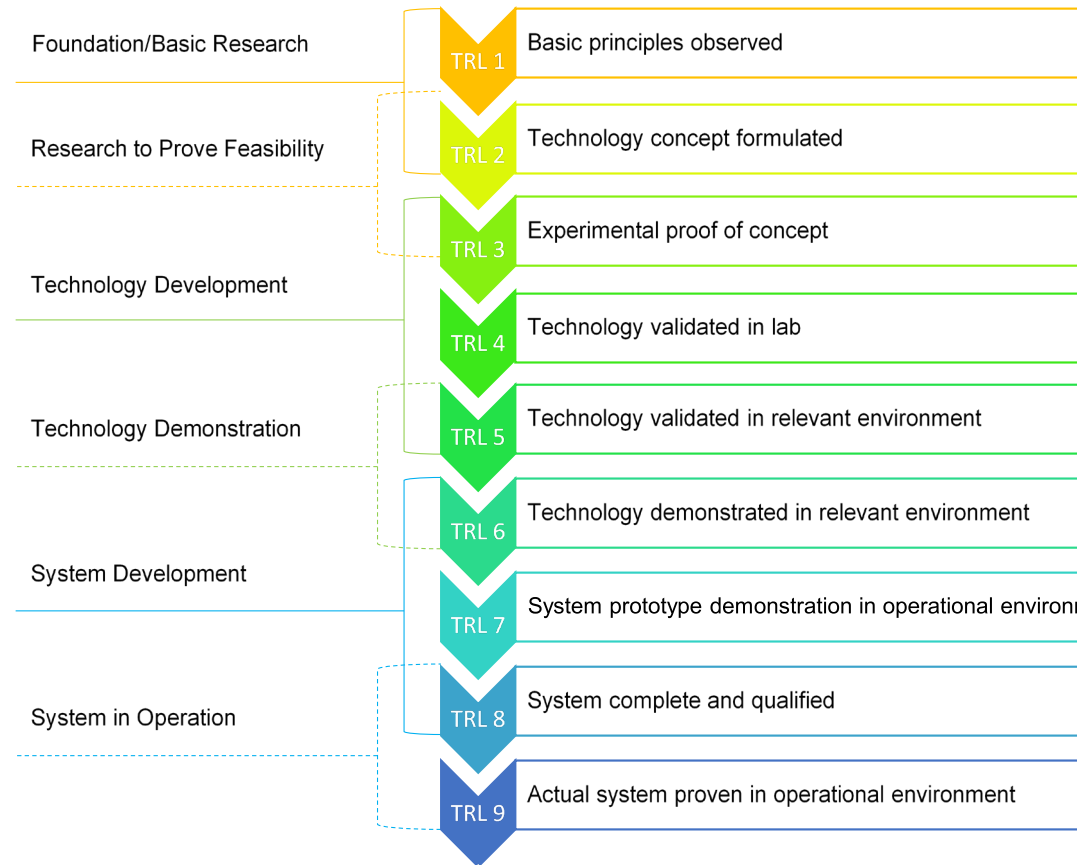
Foundation/Basic Research

Research to Prove Feasibility

Technology Development

Technology Demonstration

System Development

System in Operation

TRL 1 Basic principles observed

TRL 2 Technology concept formulated

TRL 3 Experimental proof of concept

TRL 4 Technology validated in lab

TRL 5 Technology validated in relevant environment

TRL 6 Technology demonstrated in relevant environment

TRL 7 System prototype demonstration in operational environ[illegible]

TRL 8 System complete and qualified

TRL 9 Actual system proven in operational environment